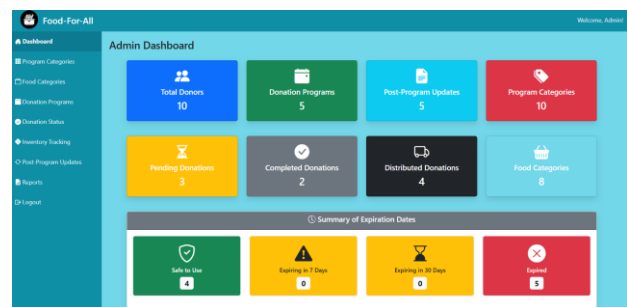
Food-For-All

Welcome, Admin!

Dashboard
Program Categories
Food Categories
Donation Programs
Donation Status
Inventory Tracking
Post-Program Updates
Reports
Logout

Admin Dashboard

Total Donors
10

Donation Programs
5

Post-Program Updates
5

Program Categories
10

Pending Donations
3

Completed Donations
2

Distributed Donations
4

Food Categories
8

Summary of Expiration Dates

Safe to Use
4

Expiring in 7 Days
0

Expiring in 30 Days
0

Expired
5